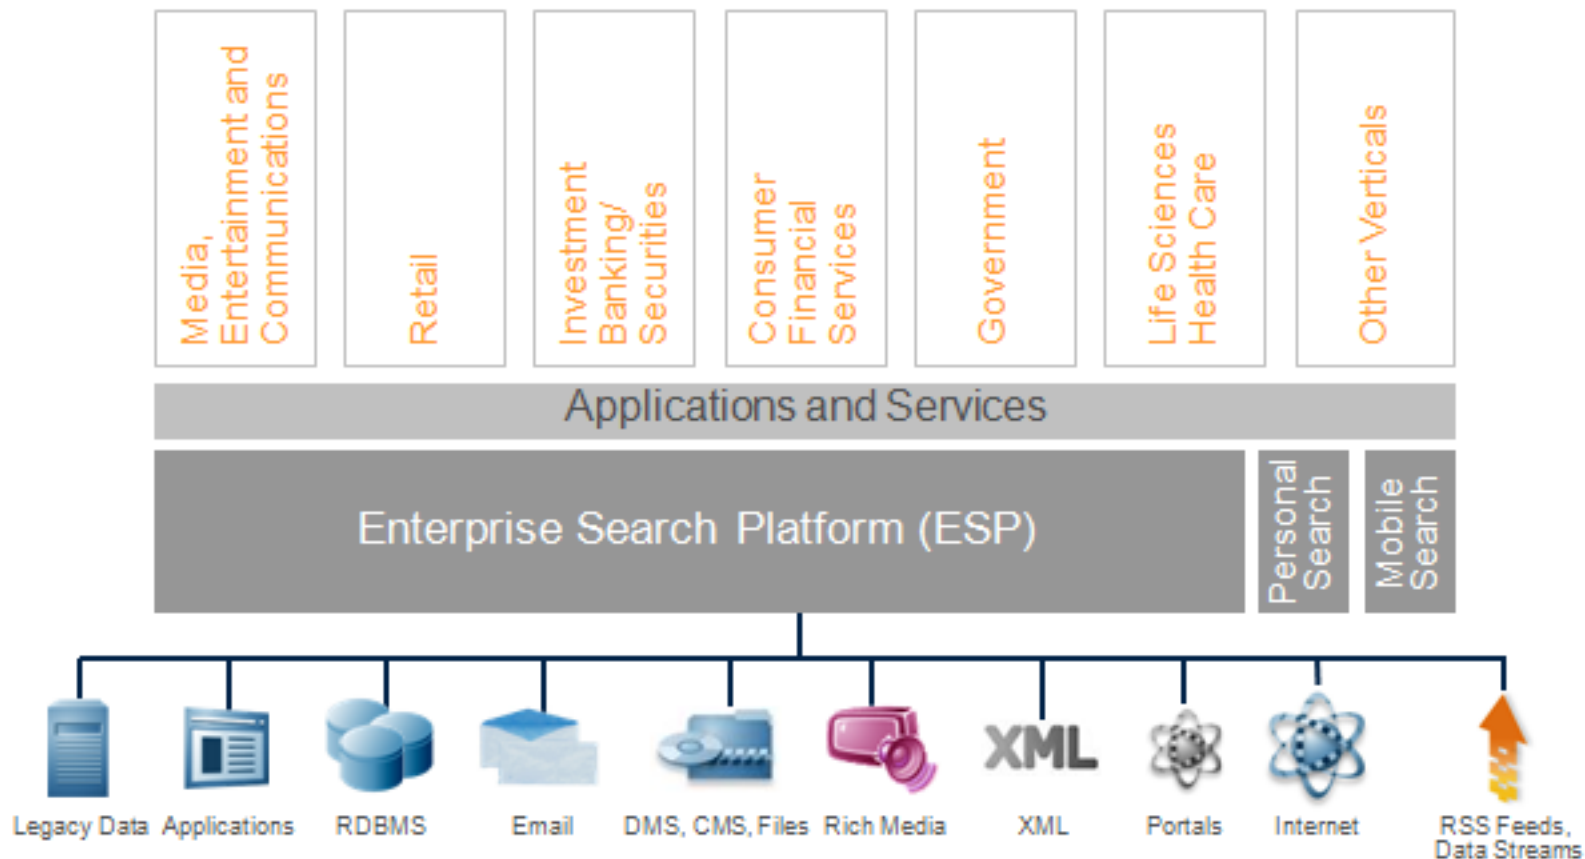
Media, Entertainment and Communications

Retail

Investment Banking/ Securities

Consumer Financial Services

Government

Life Science Health Care

Other Verticals

Applications and Services

Enterprise Search Platform (ESP)

Personal Search

Mobile Search

XML

Legacy Data

Applications

RDBMS

Email

DMS, CMS, Files

Rich Media

XML

Portals

Internet

RSS Feeds, Data Streams